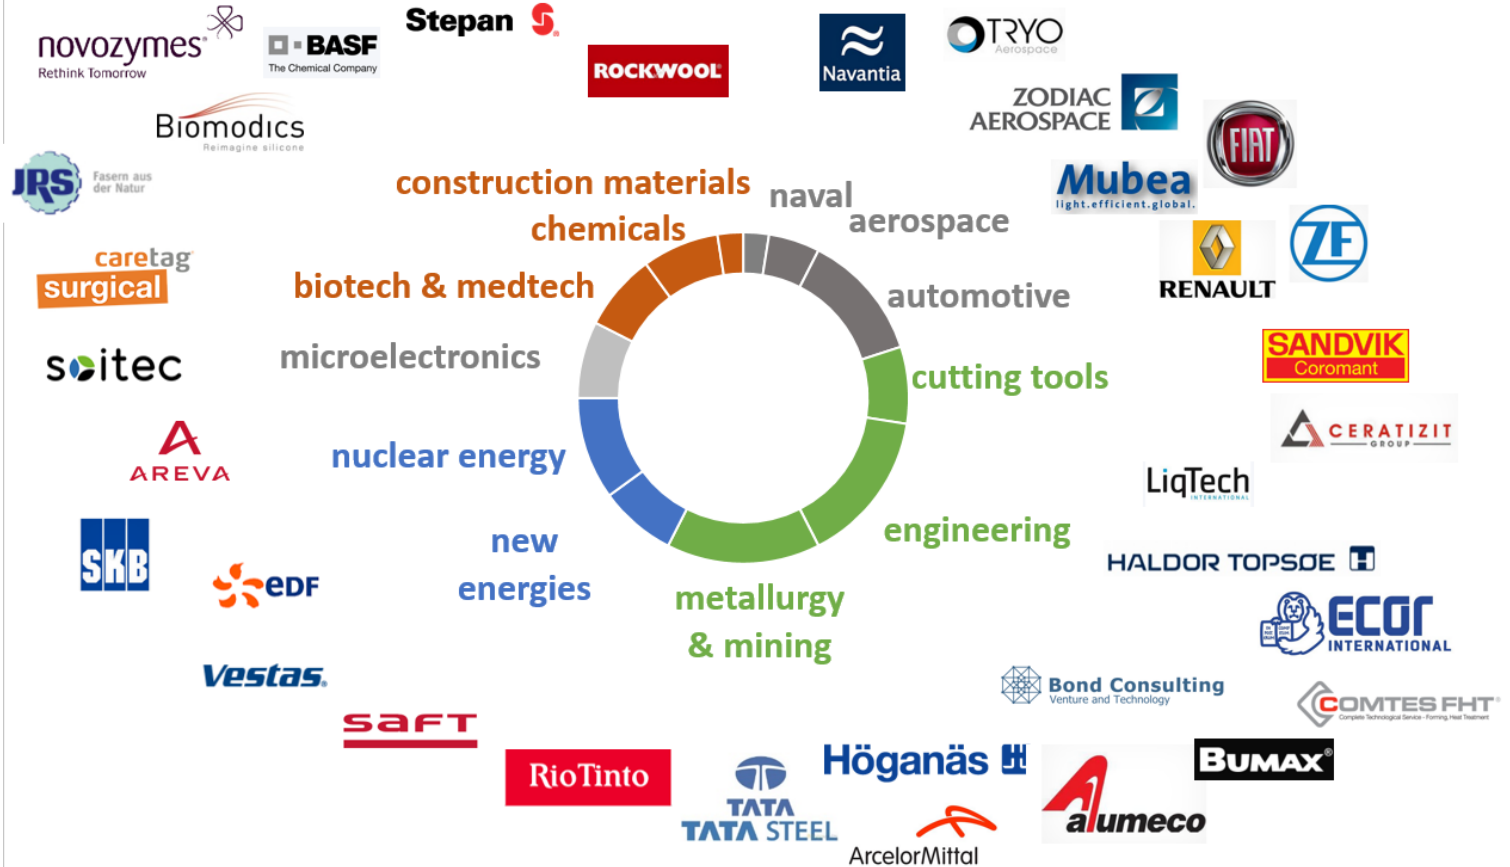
novozymes
Rethink Tomorrow

BASF
The Chemical Company

Stepan

ROCKWOOL

Navantia

TRYO
Aerospace

ZODIAC AEROSPACE

Biomodics
Reimagine silicone

FIAT

JRS
Fasern aus der Natur

Mubea
light.efficient.global.

construction materials

naval

chemicals

aerospace

RENAULT

ZF

caretag surgical

biotech & medtech

automotive

SANDVIK
Coromant

seitec

microelectronics

cutting tools

CERATIZIT
GROUP

AREVA

nuclear energy

LiqTech
INTERNATIONAL

SKB

engineering

HALDOR TOPSØE

new energies

eDF

metallurgy & mining

ECOR
INTERNATIONAL

Vestas

Bond Consulting
Venture and Technology

COMTES FHT
Complete Technological Service - Forming, Heat Treatment

saft

RioTinto

Höganäs

BUMAX

TATA
TATA STEEL

ArcelorMittal

alumeco